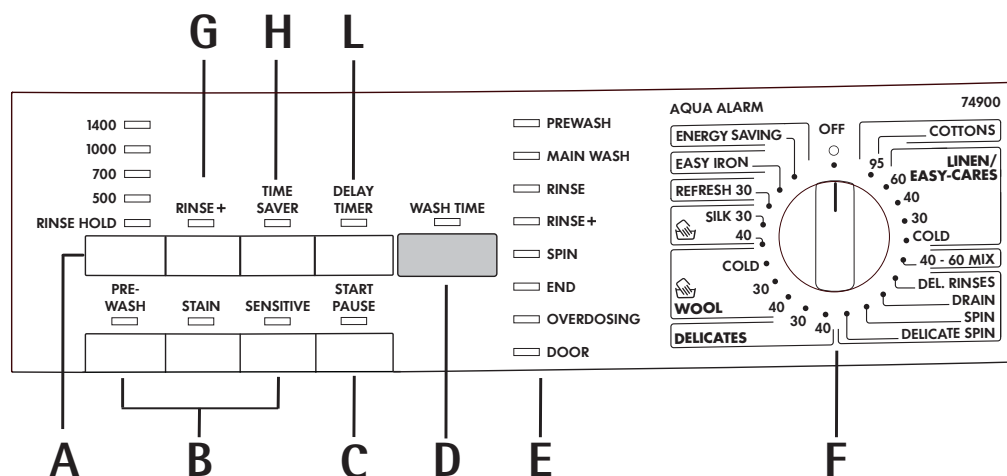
G H L

1400
1000
700
500
RINSE HOLD

RINSE +

TIME SAVER

DELAY TIMER

WASH TIME

PRE-WASH

STAIN

SENSITIVE

START PAUSE

PREWASH
MAIN WASH
RINSE
RINSE +
SPIN
END
OVERDOSING
DOOR

AQUA ALARM
74900
OFF
ENERGY SAVING
EASY IRON
REFRESH 30
SILK 30
40
COLD
30
WOOL
40
30
40
DELICATES
COTTONS
95
60
LINEN/ EASY-CARES
40
30
COLD
40 - 60 MIX
DEL. RINSES
DRAIN
SPIN
DELICATE SPIN

A B C D E F